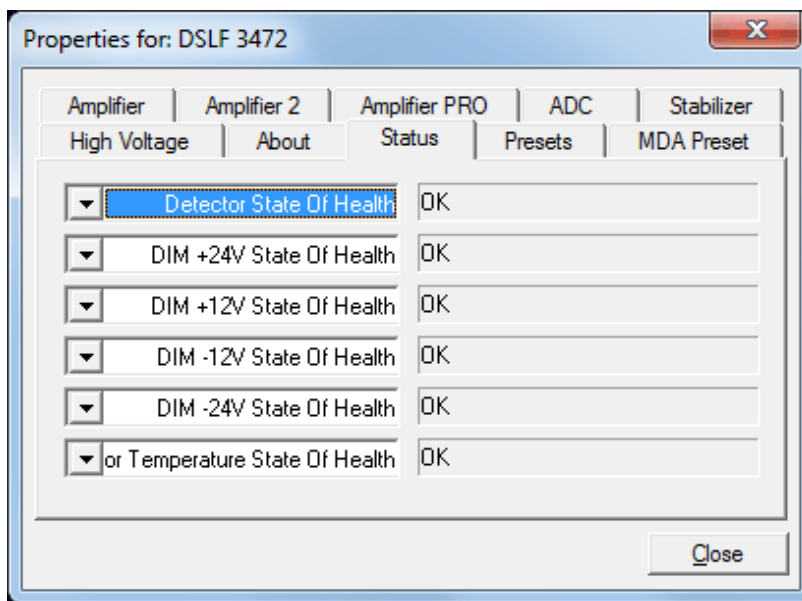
Properties for: DSLF 3472

Amplifier
Amplifier 2
Amplifier PRO
ADC
Stabilizer
High Voltage
About
Status
Presets
MDA Preset

Detector State Of Health OK
DIM +24V State Of Health OK
DIM +12V State Of Health OK
DIM -12V State Of Health OK
DIM -24V State Of Health OK
or Temperature State Of Health OK

Close